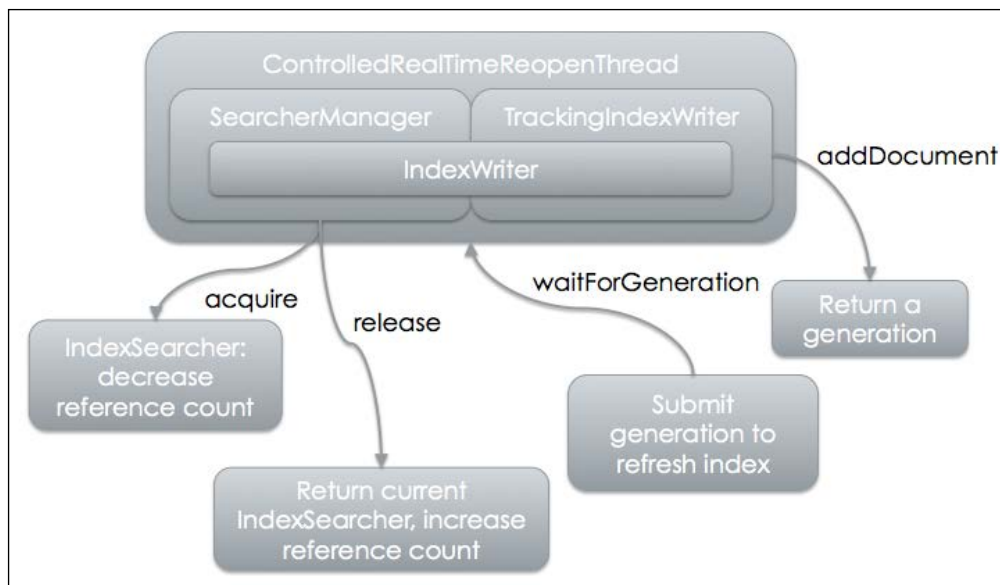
ControlledRealTimeReopenThread

SearcherManager

TrackingIndexWriter

IndexWriter

addDocument

acquire

release

waitForGeneration

Return a generation

IndexSearcher: decrease reference count

Submit generation to refresh index

Return current IndexSearcher, increase reference count